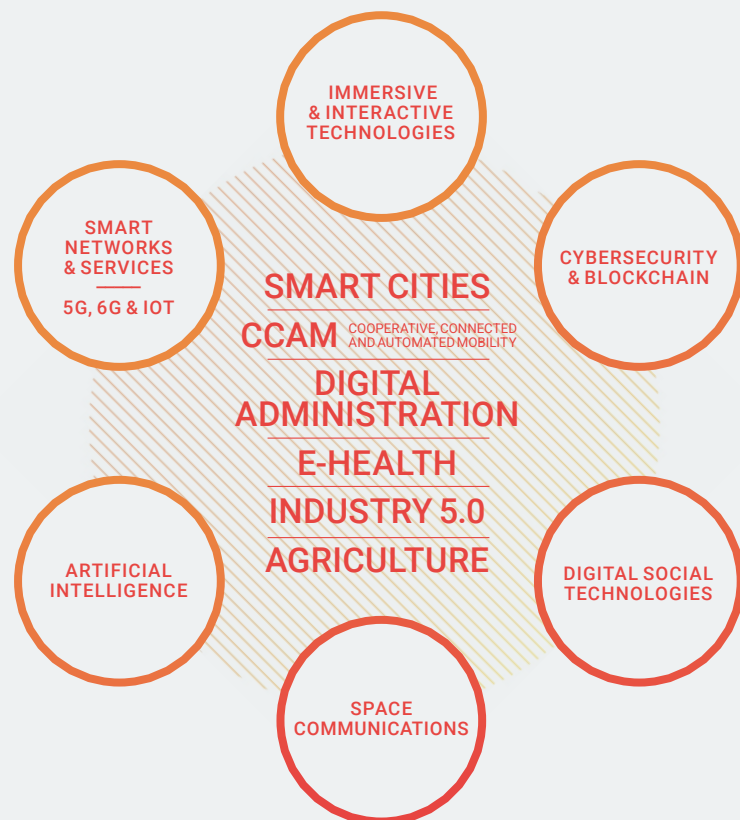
IMMERSIVE & INTERACTIVE TECHNOLOGIES

SMART NETWORKS & SERVICES

5G, 6G & IOT

CYBERSECURITY & BLOCKCHAIN

SMART CITIES

CCAM COOPERATIVE, CONNECTED AND AUTOMATED MOBILITY

DIGITAL ADMINISTRATION

E-HEALTH

INDUSTRY 5.0

AGRICULTURE

ARTIFICIAL INTELLIGENCE

DIGITAL SOCIAL TECHNOLOGIES

SPACE COMMUNICATIONS